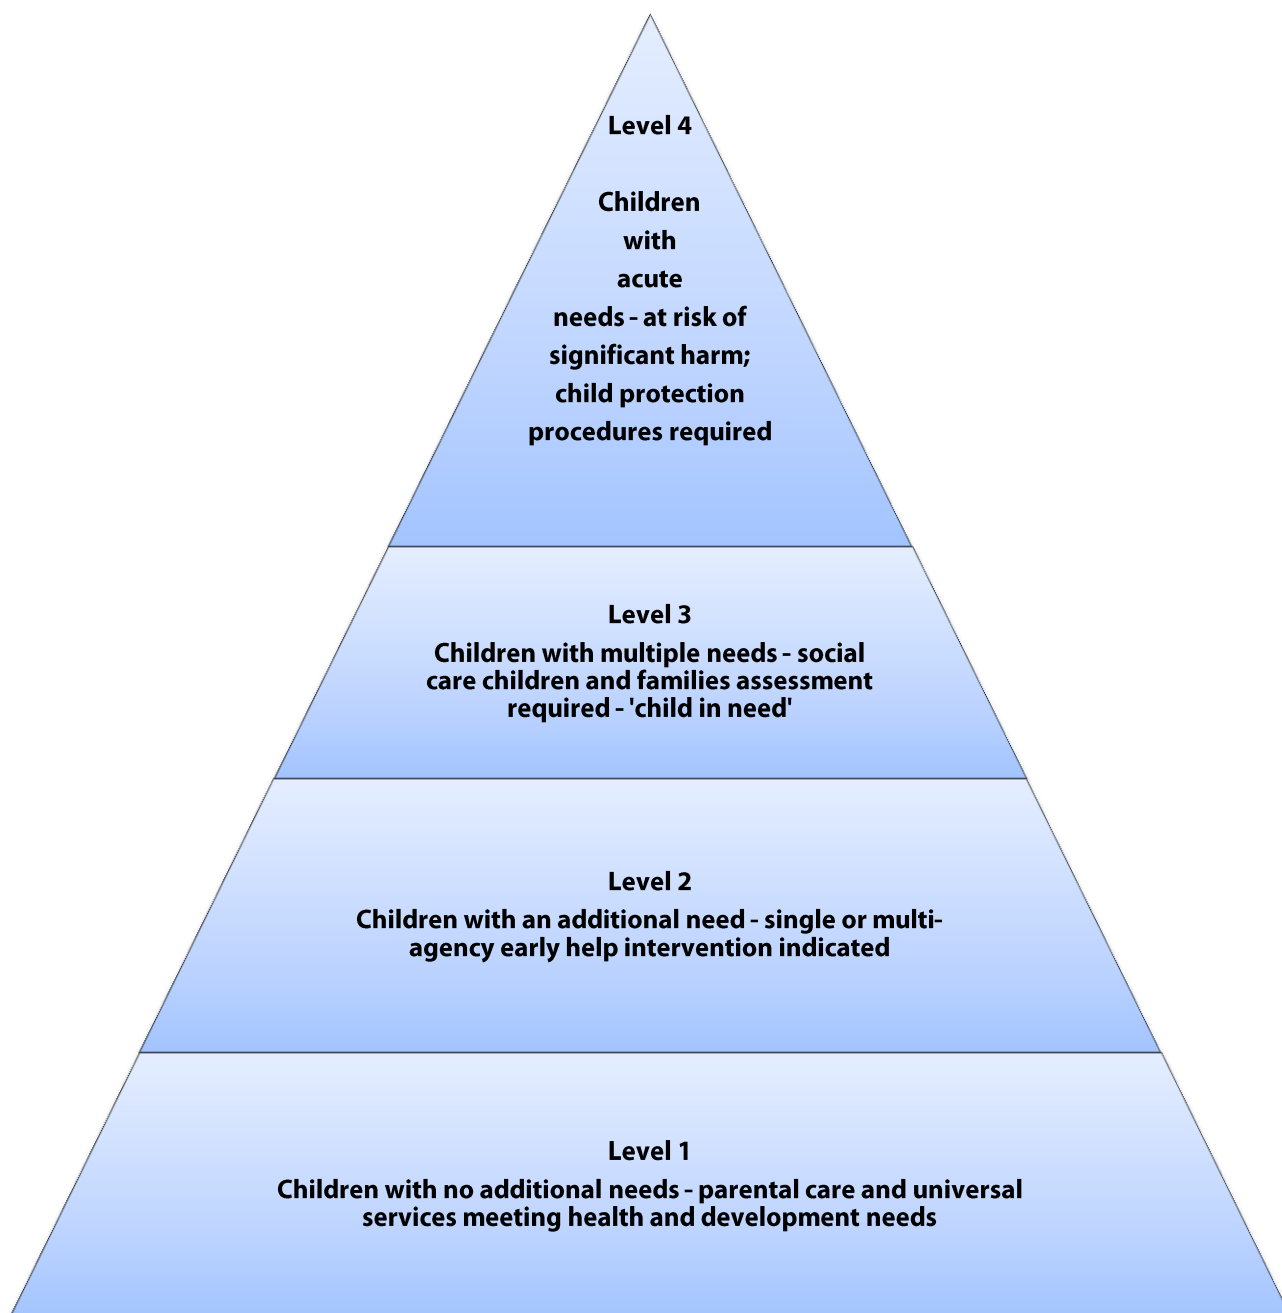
Level 4

Children with acute needs - at risk of significant harm; child protection procedures required

Level 3

Children with multiple needs - social care children and families assessment required - 'child in need'

Level 2

Children with an additional need - single or multi-agency early help intervention indicated

Level 1

Children with no additional needs - parental care and universal services meeting health and development needs